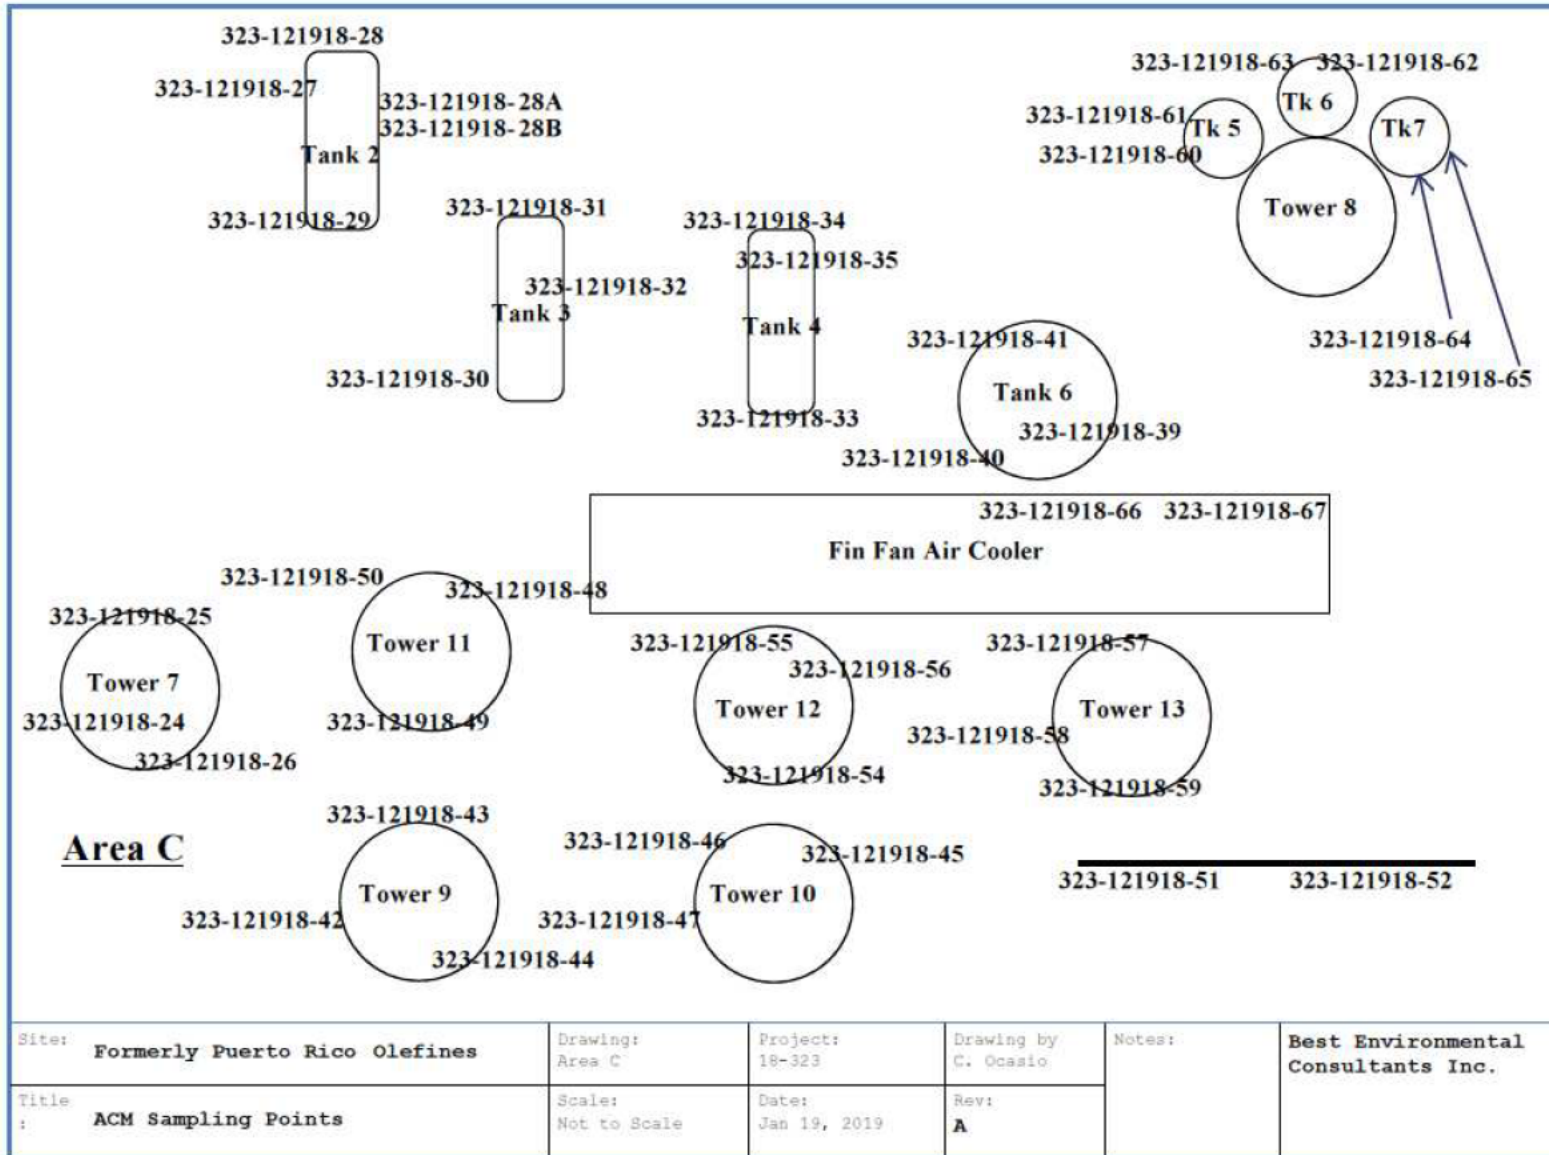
323-121918-28
323-121918-27
323-121918-28A
323-121918-28B
Tank 2
323-121918-29
323-121918-31
Tank 3
323-121918-32
323-121918-30
323-121918-34
323-121918-35
Tank 4
323-121918-33
323-121918-63
323-121918-62
Tk 6
323-121918-61
Tk 5
Tk7
323-121918-60
Tower 8
323-121918-64
323-121918-65
323-121918-41
Tank 6
323-121918-39
323-121918-40
323-121918-66
323-121918-67
Fin Fan Air Cooler
323-121918-50
323-121918-48
323-121918-25
Tower 11
Tower 7
323-121918-24
323-121918-49
323-121918-26
323-121918-55
323-121918-56
Tower 12
323-121918-54
323-121918-57
Tower 13
323-121918-58
323-121918-59
Area C
323-121918-43
Tower 9
323-121918-42
323-121918-44
323-121918-46
323-121918-45
Tower 10
323-121918-47
323-121918-51
323-121918-52

| Site: Formerly Puerto Rico Olefines | Drawing: Area C | Project: 18-323 | Drawing by C. Ocasio | Notes: | Best Environmental Consultants Inc. |
|---|---|---|---|---|---|
| Title: ACM Sampling Points | Scale: Not to Scale | Date: Jan 19, 2019 | Rev: A | | |